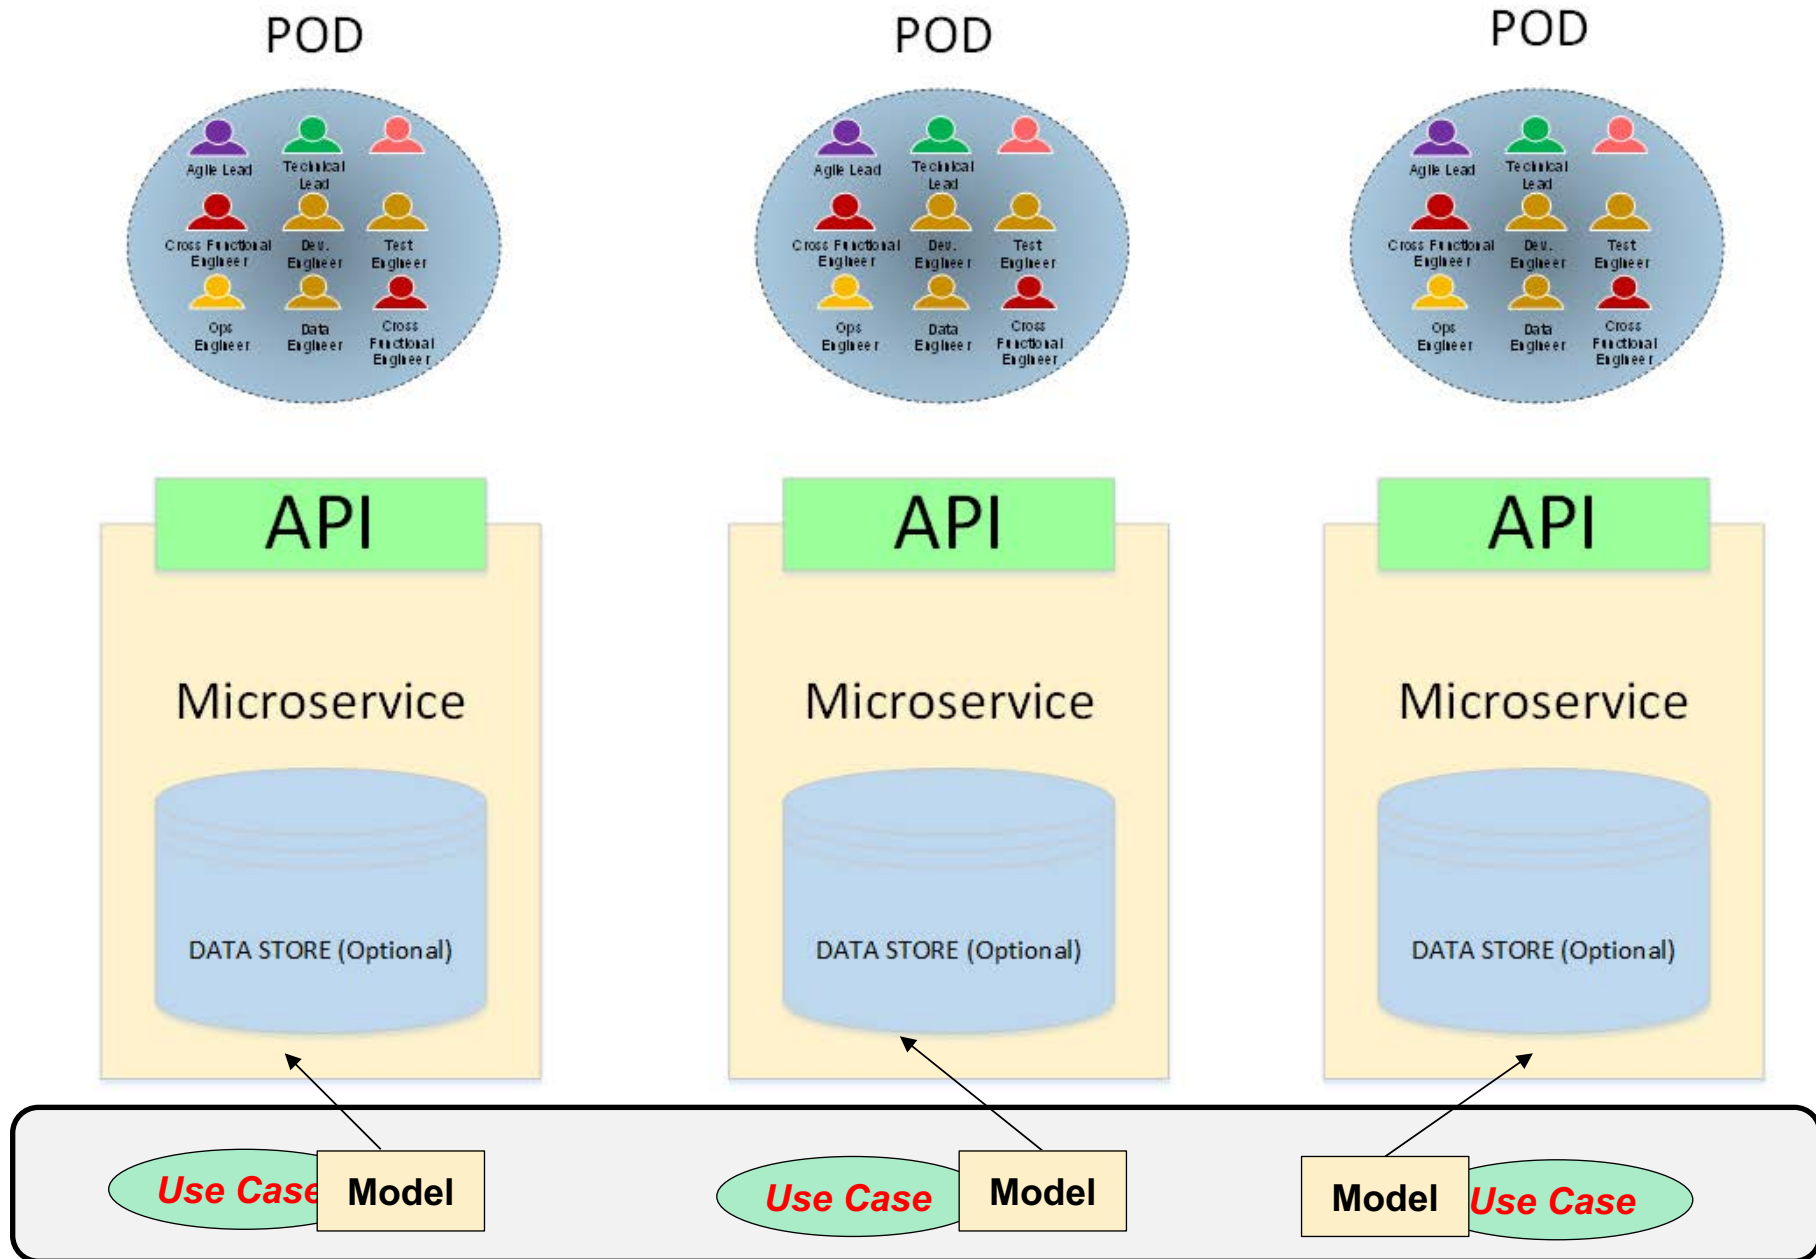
POD

Agile Lead
Technical Lead
Cross Functional Engineer
Dev. Engineer
Test Engineer
Ops Engineer
Data Engineer
Cross Functional Engineer

POD

Agile Lead
Technical Lead
Cross Functional Engineer
Dev. Engineer
Test Engineer
Ops Engineer
Data Engineer
Cross Functional Engineer

POD

Agile Lead
Technical Lead
Cross Functional Engineer
Dev. Engineer
Test Engineer
Ops Engineer
Data Engineer
Cross Functional Engineer

API

Microservice

DATA STORE (Optional)

API

Microservice

DATA STORE (Optional)

API

Microservice

DATA STORE (Optional)

Use Case Model

Use Case Model

Model Use Case